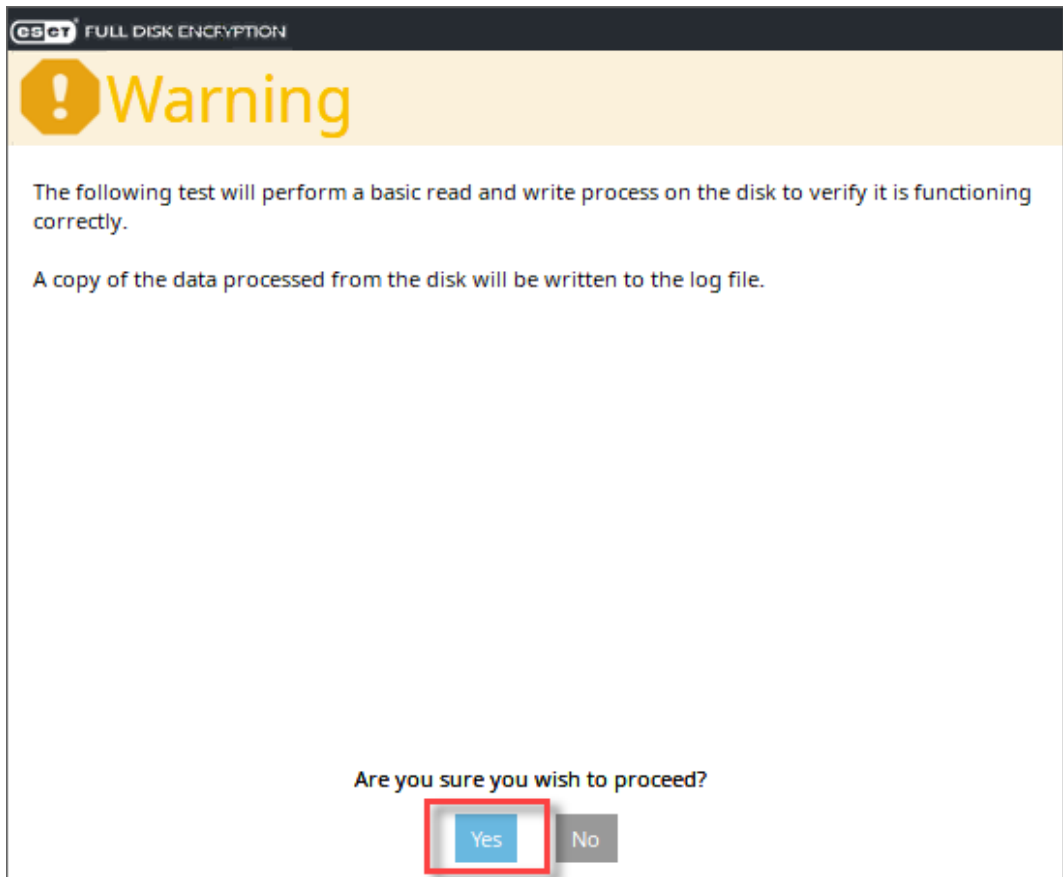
ESET FULL DISK ENCRYPTION

Warning

The following test will perform a basic read and write process on the disk to verify it is functioning correctly.

A copy of the data processed from the disk will be written to the log file.

Are you sure you wish to proceed?

Yes No